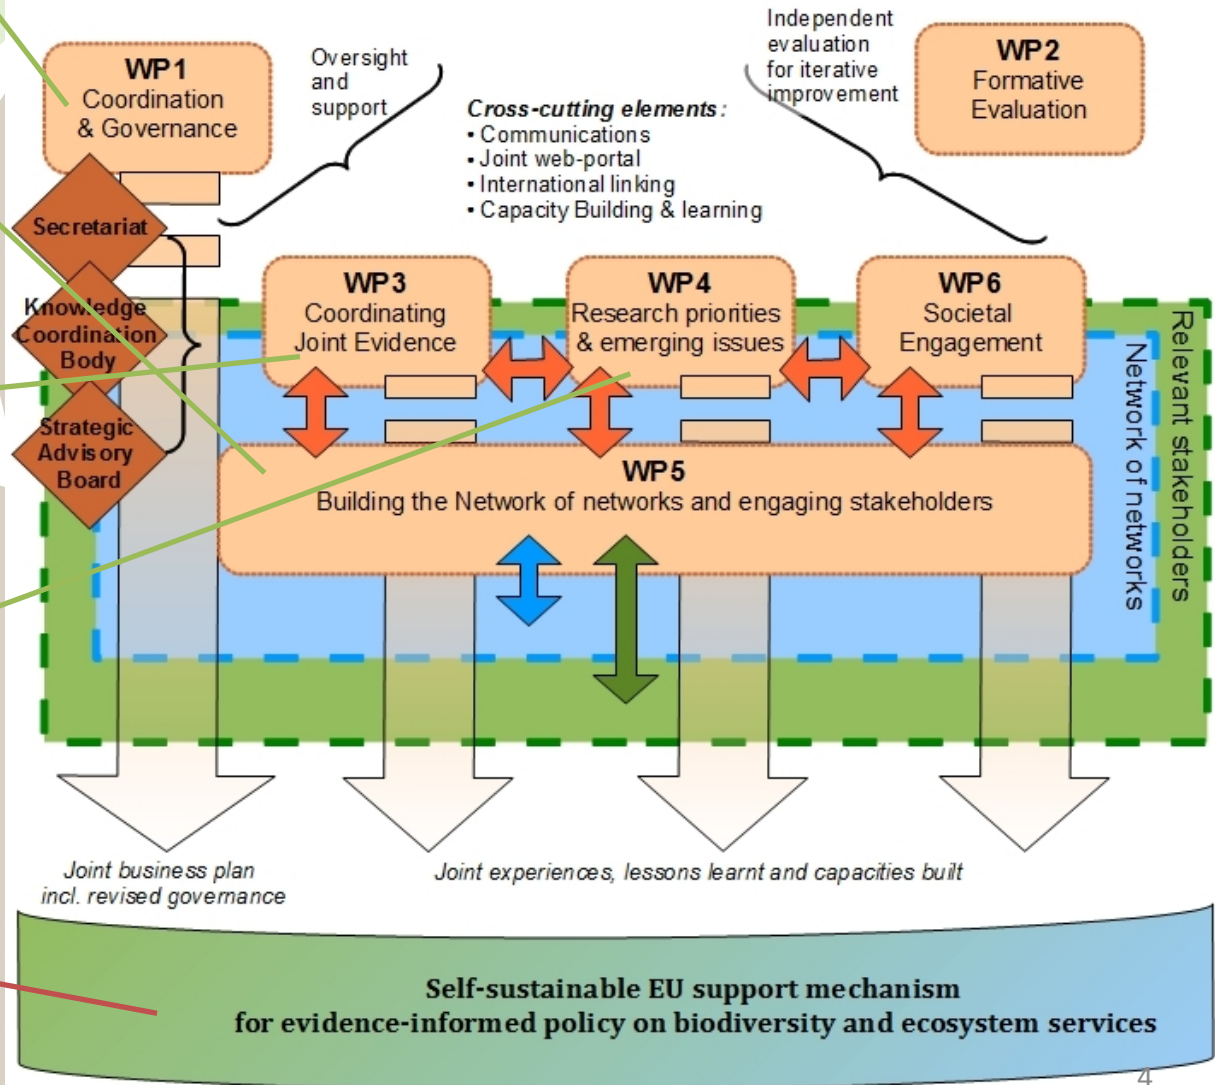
WP1
Coordination & Governance

Oversight and support

Independent evaluation for iterative improvement

WP2
Formative Evaluation

Cross-cutting elements:
• Communications
• Joint web-portal
• International linking
• Capacity Building & learning

Secretariat

Knowledge Coordination Body

Strategic Advisory Board

WP3
Coordinating Joint Evidence

WP4
Research priorities & emerging issues

WP6
Societal Engagement

Relevant stakeholders

Network of networks

WP5
Building the Network of networks and engaging stakeholders

Joint business plan incl. revised governance

Joint experiences, lessons learnt and capacities built

Self-sustainable EU support mechanism for evidence-informed policy on biodiversity and ecosystem services

4